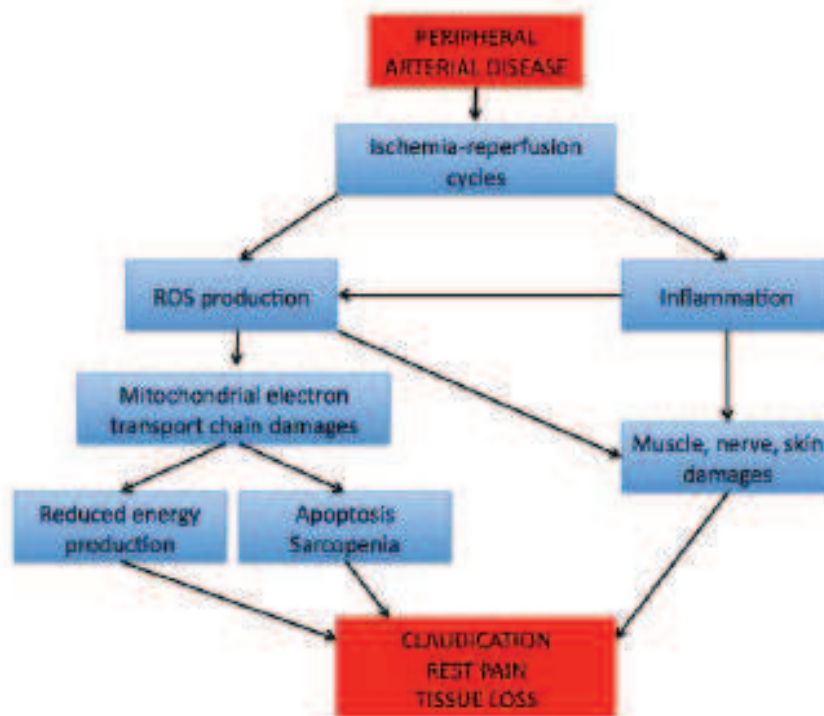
PERIPHERAL ARTERIAL DISEASE

Ischemia-reperfusion cycles

ROS production

Inflammation

Mitochondrial electron transport chain damages

Muscle, nerve, skin damages

Reduced energy production

Apoptosis Sarcopenia

CLAUDICATION
REST PAIN
TISSUE LOSS